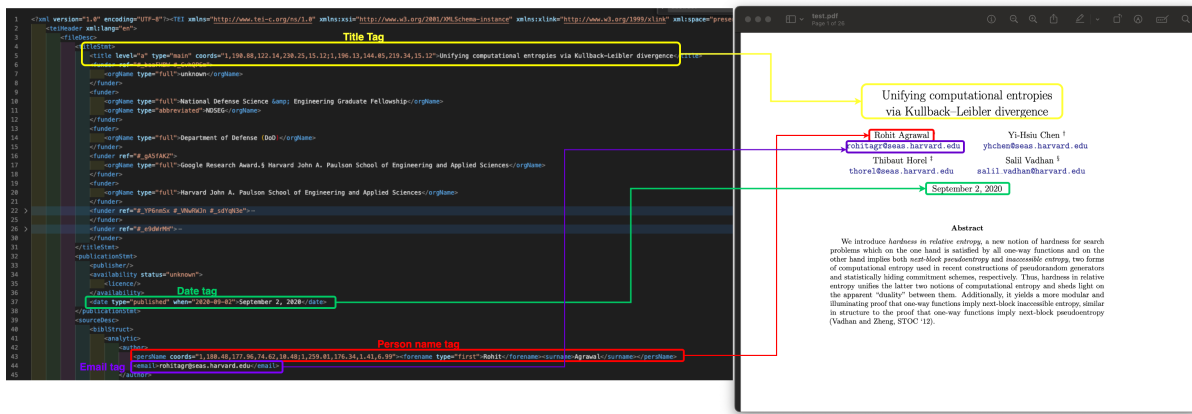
1 <?xml version="1.0" encoding="UTF-8"?><TEI xmlns="http://www.tei-c.org/ns/1.0" xmlns:xsi="http://www.w3.org/2001/XMLSchema-instance" xmlns:xlink="http://www.w3.org/1999/xlink" xml:space="prese
2 <teiHeader xml:lang="en">
3 <fileDesc>
4 <titleStmt>
5 <title level="a" type="main" coords="1,190.88,122.14,230.25,15.12;1,196.13,144.85,219.34,15.12">Unifying computational entropies via Kullback–Leibler divergence</title>
6 <funder ref="#_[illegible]">
7 <orgName type="full">unknown</orgName>
8 </funder>
9 <funder>
10 <orgName type="full">National Defense Science &amp; Engineering Graduate Fellowship</orgName>
11 <orgName type="abbreviated">NDSEG</orgName>
12 </funder>
13 <funder>
14 <orgName type="full">Department of Defense (DoD)</orgName>
15 </funder>
16 <funder ref="#_gASfAK2">
17 <orgName type="full">Google Research Award.§ Harvard John A. Paulson School of Engineering and Applied Sciences</orgName>
18 </funder>
19 <funder>
20 <orgName type="full">Harvard John A. Paulson School of Engineering and Applied Sciences</orgName>
21 </funder>
22 <funder ref="#_YP6nm5x #_VNwRWJn #_sdYqN3e">
27 </funder>
26 <funder ref="#_e9dWrMH">
31 </funder>
32 </titleStmt>
33 <publicationStmt>
34 <publisher/>
35 <availability status="unknown">
36 <licence/>
37 </availability>
37 <date type="published" when="2020-09-02">September 2, 2020</date>
38 </publicationStmt>
39 <sourceDesc>
40 <biblStruct>
41 <analytic>
42 <author>
43 <persName coords="1,180.48,177.96,74.62,10.48;1,259.01,176.34,1.41,6.99"><forename type="first">Rohit</forename><surname>Agrawal</surname></persName>
44 <email>rohitagr@seas.harvard.edu</email>
45 </author>

Title Tag
Date tag
Person name tag
Email tag

test.pdf
Page 1 of 26

Unifying computational entropies via Kullback–Leibler divergence

Rohit Agrawal
rohitagr@seas.harvard.edu

Yi-Hsiu Chen †
yhchen@seas.harvard.edu

Thibaut Horel ‡
thorel@seas.harvard.edu

Salil Vadhan §
salil.vadhan@harvard.edu

September 2, 2020

Abstract

We introduce hardness in relative entropy, a new notion of hardness for search problems which on the one hand is satisfied by all one-way functions and on the other hand implies both next-block pseudoentropy and inaccessible entropy, two forms of computational entropy used in recent constructions of pseudorandom generators and statistically hiding commitment schemes, respectively. Thus, hardness in relative entropy unifies the latter two notions of computational entropy and sheds light on the apparent "duality" between them. Additionally, it yields a more modular and illuminating proof that one-way functions imply next-block inaccessible entropy, similar in structure to the proof that one-way functions imply next-block pseudoentropy (Vadhan and Zheng, STOC '12).